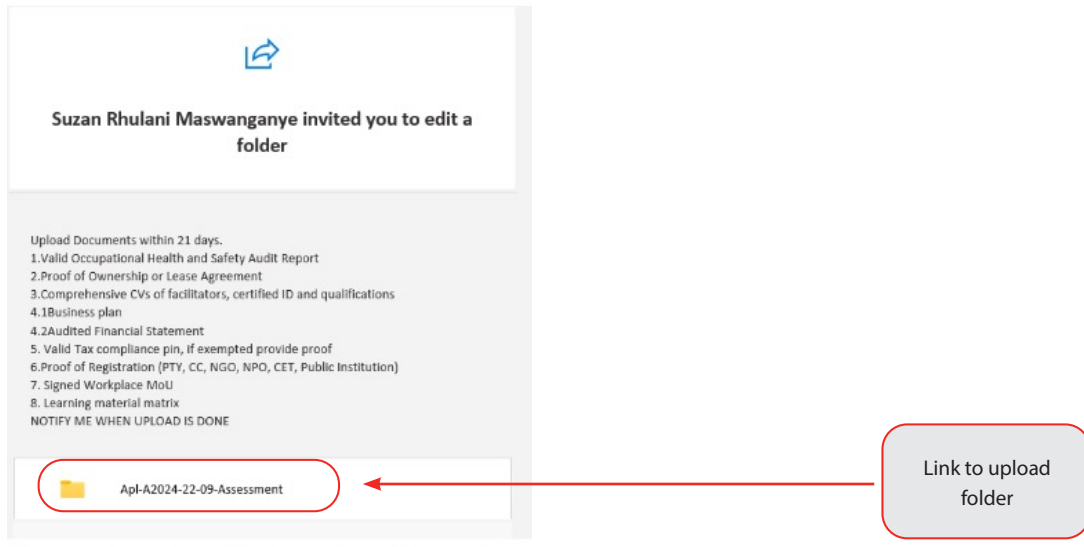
Suzan Rhulani Maswanganye invited you to edit a folder

Upload Documents within 21 days.
1.Valid Occupational Health and Safety Audit Report
2.Proof of Ownership or Lease Agreement
3.Comprehensive CVs of facilitators, certified ID and qualifications
4.1Business plan
4.2Audited Financial Statement
5. Valid Tax compliance pin, If exempted provide proof
6.Proof of Registration (PTY, CC, NGO, NPO, CET, Public Institution)
7. Signed Workplace MoU
8. Learning material matrix
NOTIFY ME WHEN UPLOAD IS DONE

Apl-A2024-22-09-Assessment

Link to upload folder